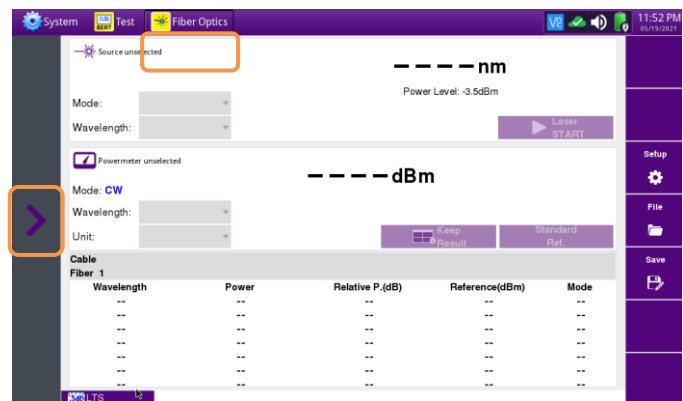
System BERT Test Fiber Optics V8 11:52 PM 05/19/2021

Source unselected

----nm

Power Level: -3.5dBm

Mode:

Wavelength:

Laser START

Powermeter unselected

----dBm

Mode: CW

Wavelength:

Unit:

Keep Result

Standard Ref.

Setup

File

Save

Cable
Fiber 1

| Wavelength | Power | Relative P.(dB) | Reference(dBm) | Mode |
|---|---|---|---|---|
| -- | -- | -- | -- | -- |
| -- | -- | -- | -- | -- |
| -- | -- | -- | -- | -- |
| -- | -- | -- | -- | -- |
| -- | -- | -- | -- | -- |
| -- | -- | -- | -- | -- |
| -- | -- | -- | -- | -- |

LTS